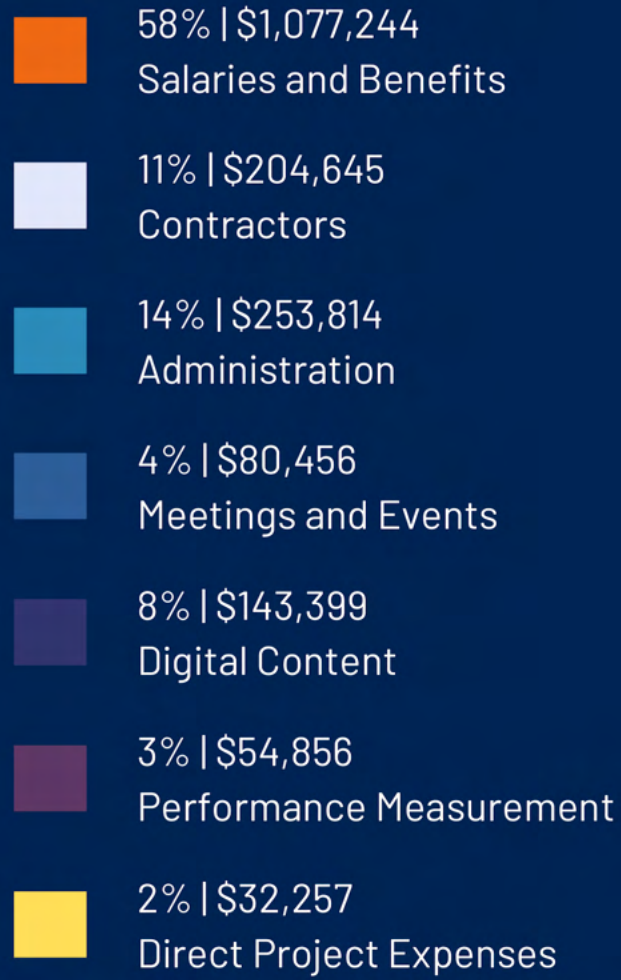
58% | \$1,077,244
Salaries and Benefits

11% | \$204,645
Contractors

14% | \$253,814
Administration

4% | \$80,456
Meetings and Events

8% | \$143,399
Digital Content

3% | \$54,856
Performance Measurement

2% | \$32,257
Direct Project Expenses